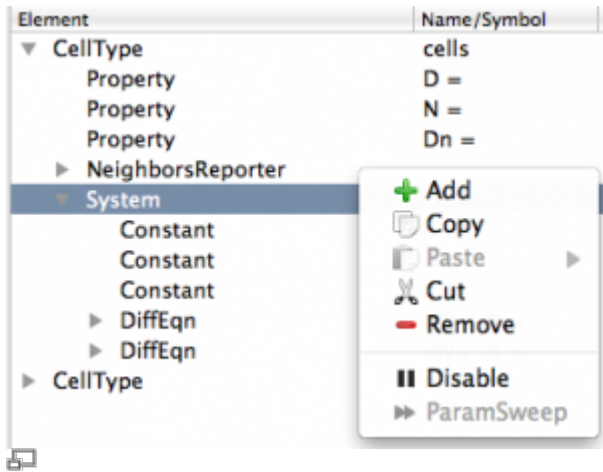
| Element | Name/Symbol |
|---|---|
| CellType | cells |
| Property | D = |
| Property | N = |
| Property | Dn = |
| NeighborsReporter | |
| System | |
| Constant | |
| Constant | |
| Constant | |
| DiffEqn | |
| DiffEqn | |
| CellType | |

Add
Copy
Paste
Cut
Remove
Disable
ParamSweep